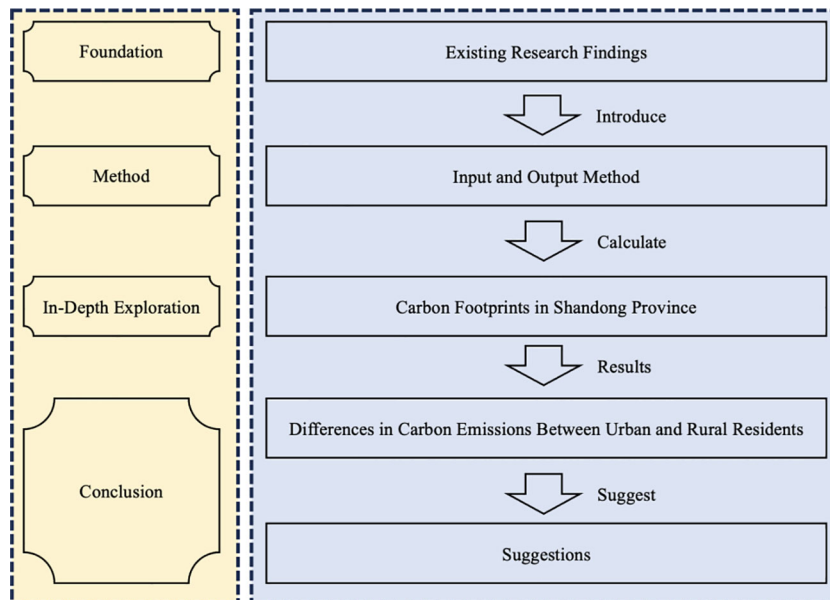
Foundation

Method

In-Depth Exploration

Conclusion

Existing Research Findings

Introduce

Input and Output Method

Calculate

Carbon Footprints in Shandong Province

Results

Differences in Carbon Emissions Between Urban and Rural Residents

Suggest

Suggestions